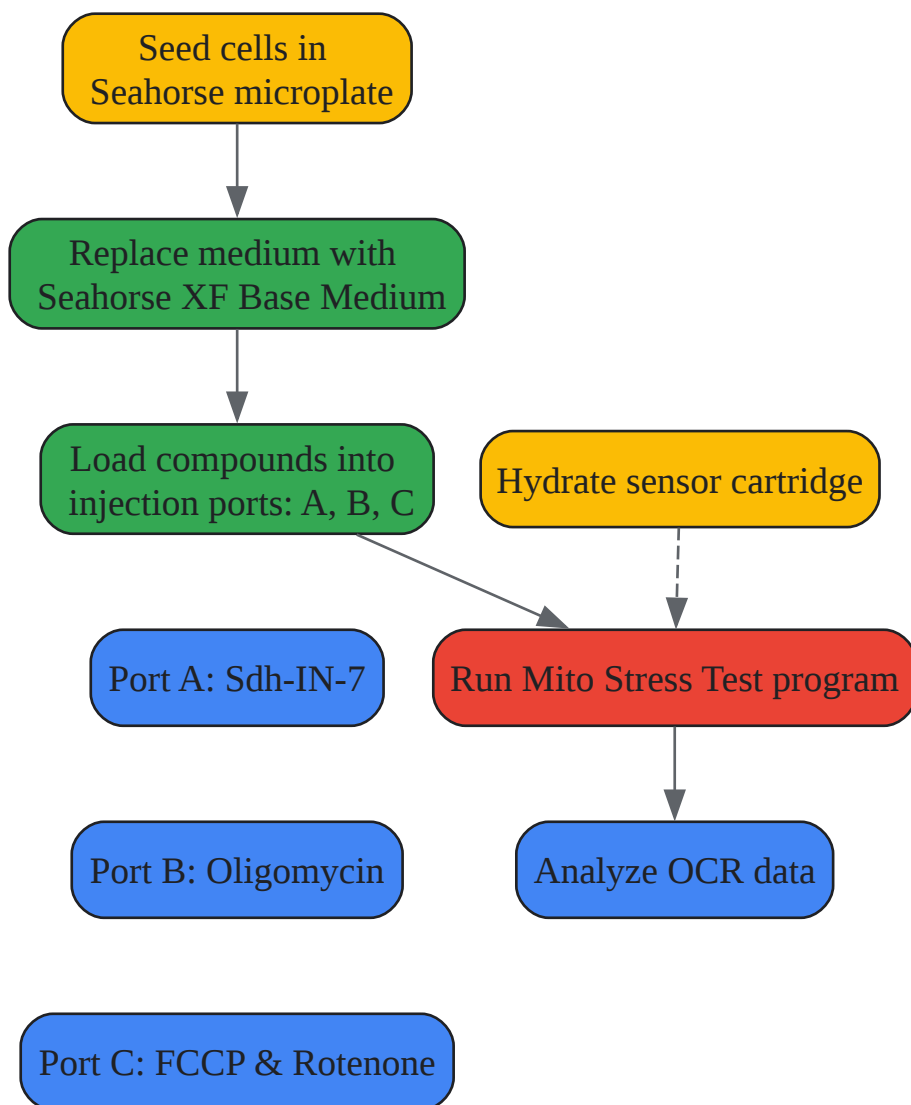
Seed cells in Seahorse microplate

Replace medium with Seahorse XF Base Medium

Load compounds into injection ports: A, B, C

Hydrate sensor cartridge

Port A: Sdh-IN-7

Run Mito Stress Test program

Port B: Oligomycin

Analyze OCR data

Port C: FCCP & Rotenone